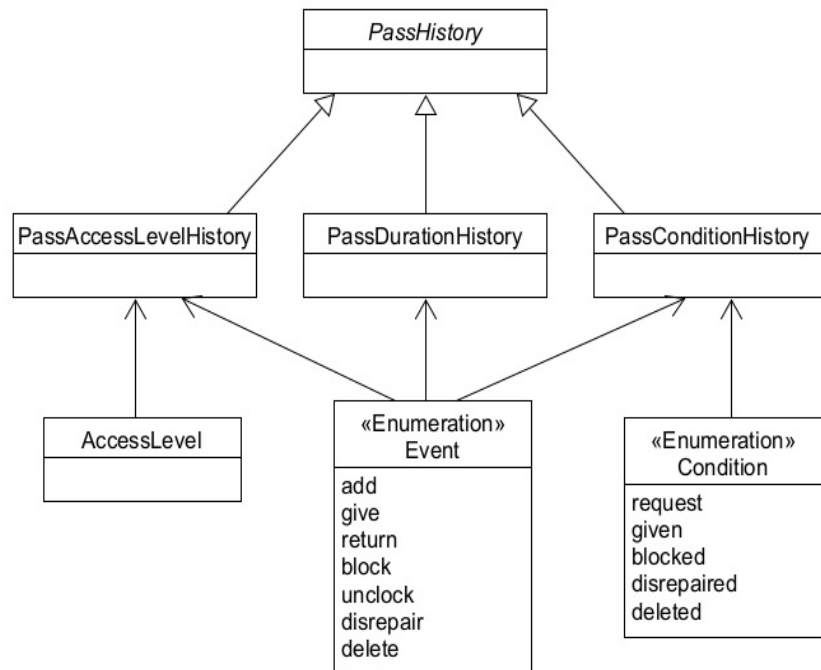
PassHistory

PassAccessLevelHistory

PassDurationHistory

PassConditionHistory

AccessLevel

«Enumeration»
Event

add
give
return
block
unclock
disrepair
delete

«Enumeration»
Condition

request
given
blocked
disrepaired
deleted